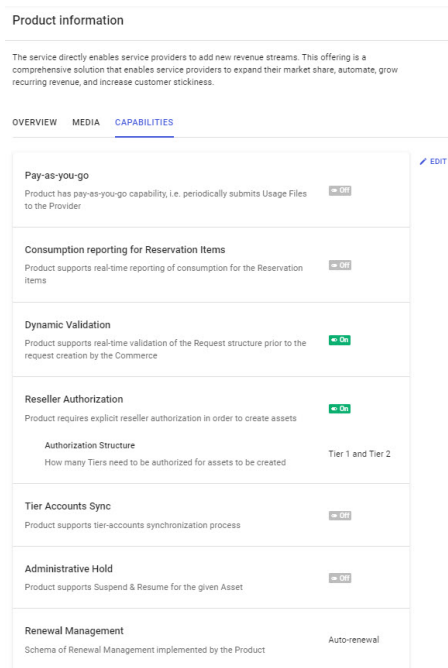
Product information

The service directly enables service providers to add new revenue streams. This offering is a comprehensive solution that enables service providers to expand their market share, automate, grow recurring revenue, and increase customer stickiness.

OVERVIEW MEDIA CAPABILITIES

EDIT

Pay-as-you-go
Product has pay-as-you-go capability, i.e. periodically submits Usage Files to the Provider
Off

Consumption reporting for Reservation Items
Product supports real-time reporting of consumption for the Reservation items
Off

Dynamic Validation
Product supports real-time validation of the Request structure prior to the request creation by the Commerce
On

Reseller Authorization
Product requires explicit reseller authorization in order to create assets
On

Authorization Structure
How many Tiers need to be authorized for assets to be created
Tier 1 and Tier 2

Tier Accounts Sync
Product supports tier-accounts synchronization process
Off

Administrative Hold
Product supports Suspend & Resume for the given Asset
Off

Renewal Management
Schema of Renewal Management implemented by the Product
Auto-renewal